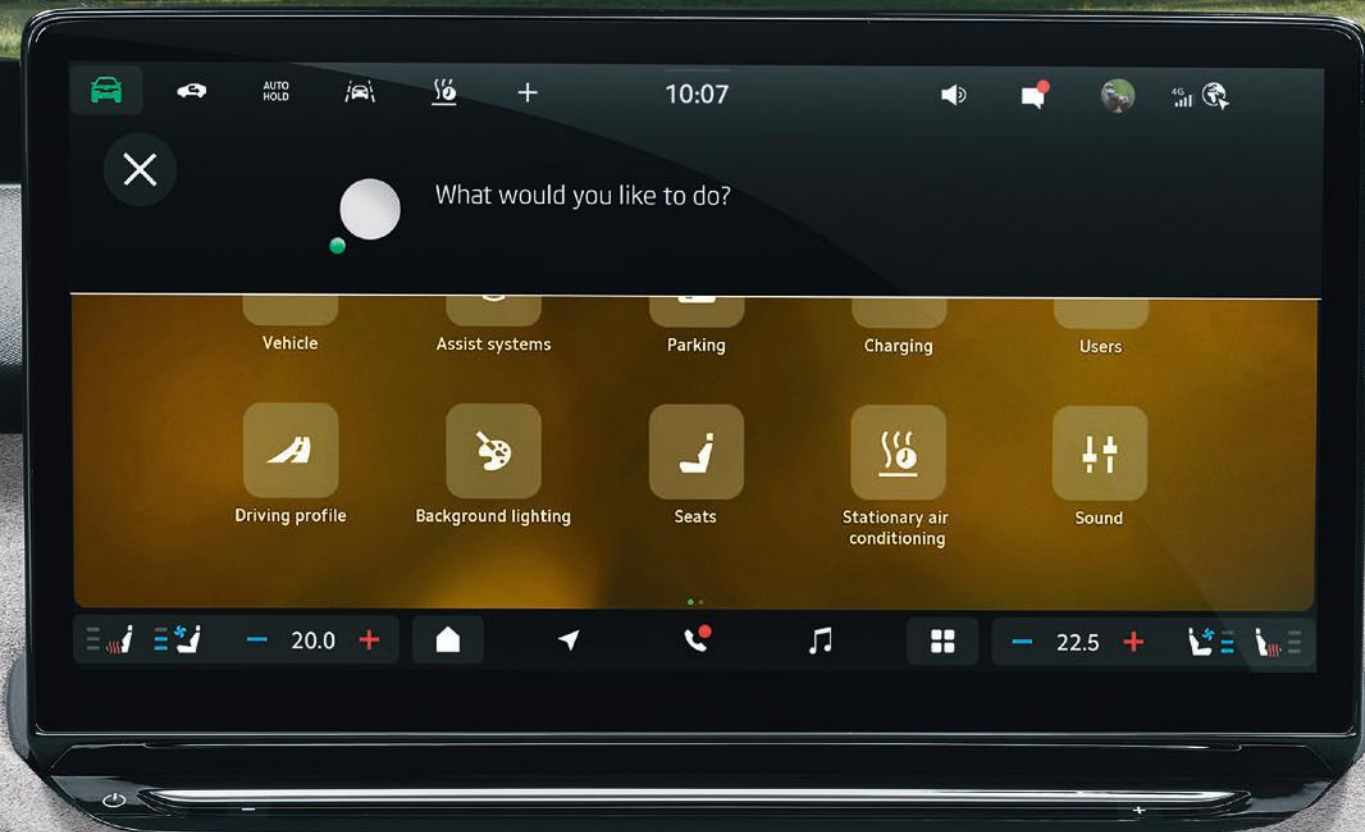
AUTO HOLD

+

10:07

4G

What would you like to do?

Vehicle

Assist systems

Parking

Charging

Users

Driving profile

Background lighting

Seats

Stationary air conditioning

Sound

− 20.0 +

− 22.5 +

−

+